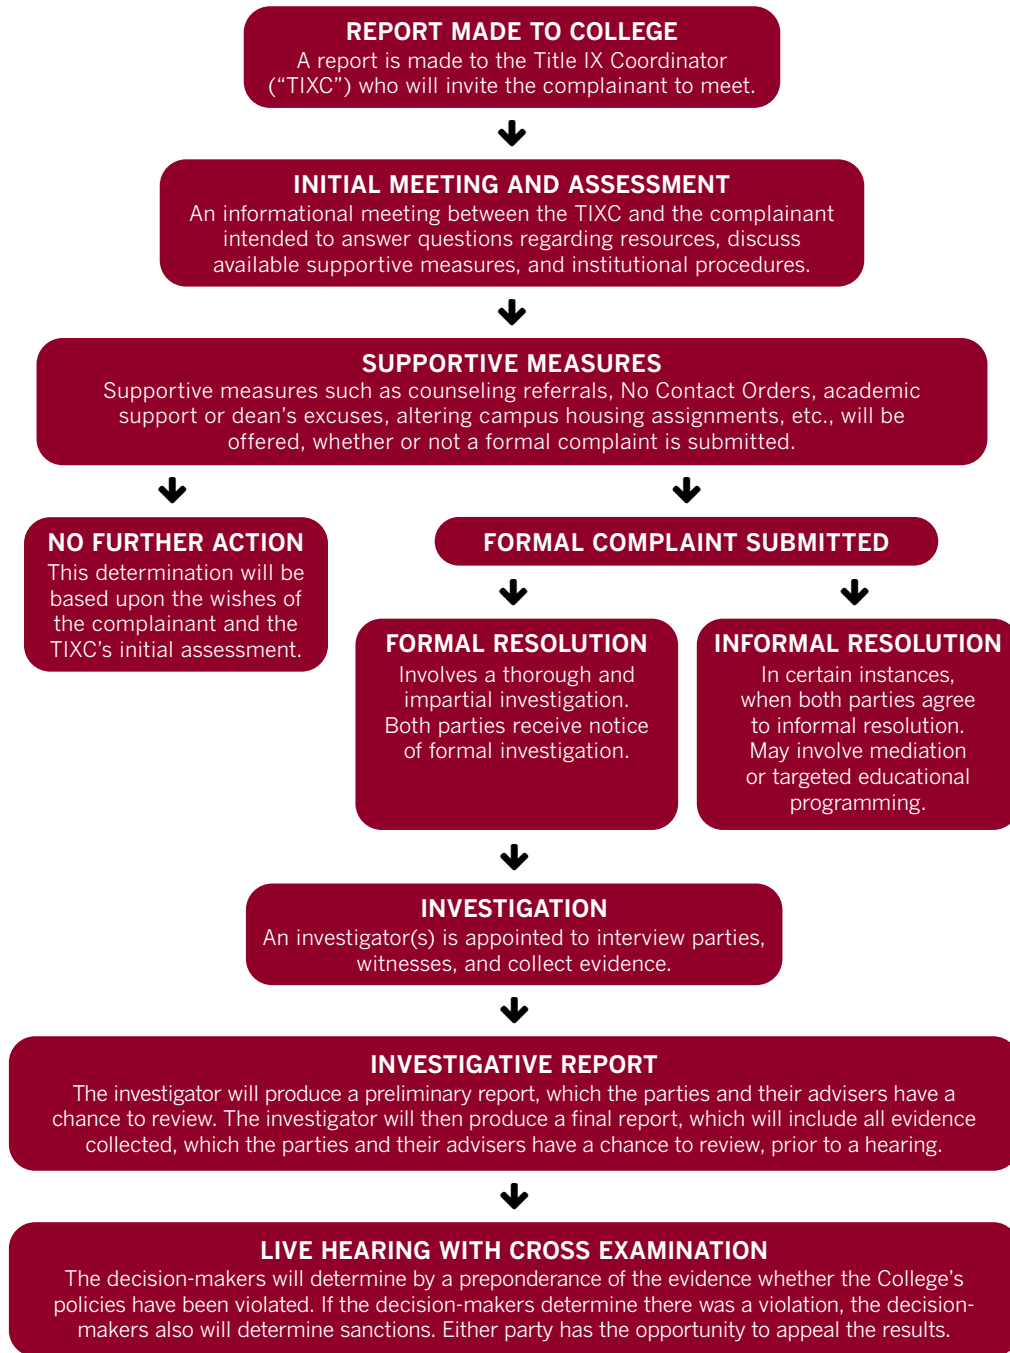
REPORT MADE TO COLLEGE
A report is made to the Title IX Coordinator ("TIXC") who will invite the complainant to meet.

INITIAL MEETING AND ASSESSMENT
An informational meeting between the TIXC and the complainant intended to answer questions regarding resources, discuss available supportive measures, and institutional procedures.

SUPPORTIVE MEASURES
Supportive measures such as counseling referrals, No Contact Orders, academic support or dean's excuses, altering campus housing assignments, etc., will be offered, whether or not a formal complaint is submitted.

NO FURTHER ACTION
This determination will be based upon the wishes of the complainant and the TIXC's initial assessment.

FORMAL COMPLAINT SUBMITTED

FORMAL RESOLUTION
Involves a thorough and impartial investigation. Both parties receive notice of formal investigation.

INFORMAL RESOLUTION
In certain instances, when both parties agree to informal resolution. May involve mediation or targeted educational programming.

INVESTIGATION
An investigator(s) is appointed to interview parties, witnesses, and collect evidence.

INVESTIGATIVE REPORT
The investigator will produce a preliminary report, which the parties and their advisers have a chance to review. The investigator will then produce a final report, which will include all evidence collected, which the parties and their advisers have a chance to review, prior to a hearing.

LIVE HEARING WITH CROSS EXAMINATION
The decision-makers will determine by a preponderance of the evidence whether the College's policies have been violated. If the decision-makers determine there was a violation, the decision-makers also will determine sanctions. Either party has the opportunity to appeal the results.